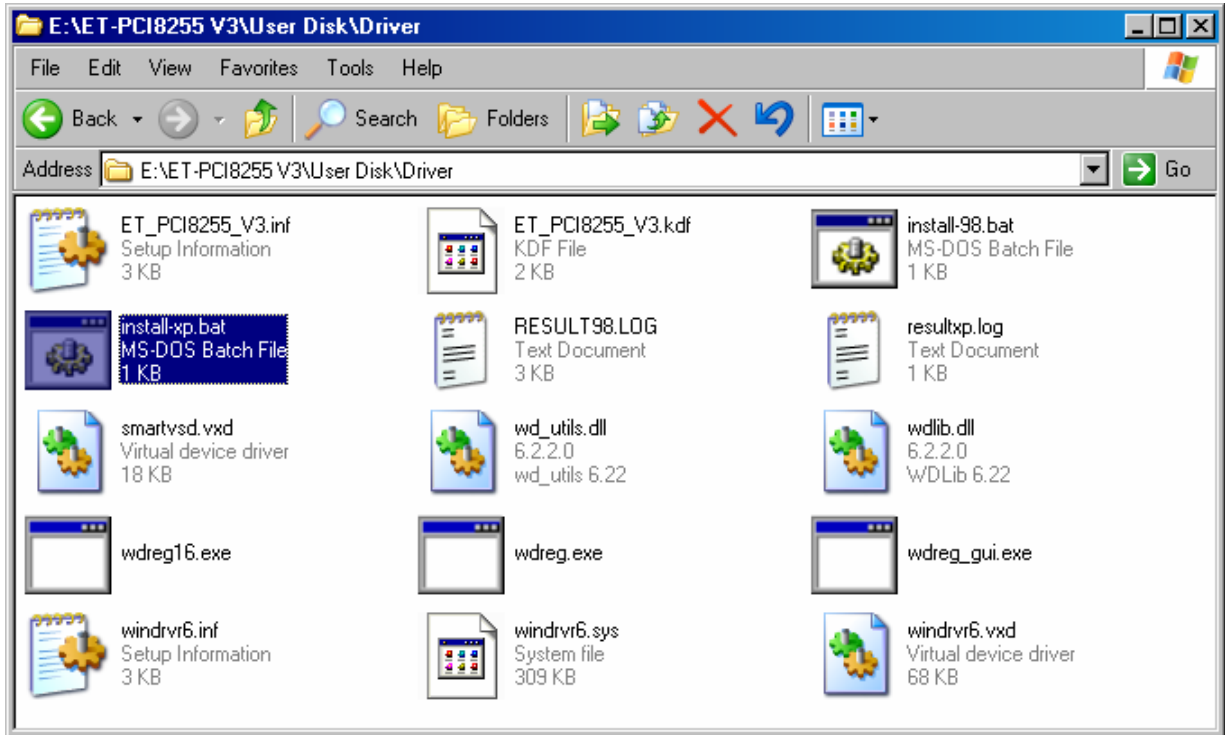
E:\ET-PCI8255 V3\User Disk\Driver

File Edit View Favorites Tools Help

Back Search Folders

Address E:\ET-PCI8255 V3\User Disk\Driver Go

ET_PCI8255_V3.inf
Setup Information
3 KB

ET_PCI8255_V3.kdf
KDF File
2 KB

install-98.bat
MS-DOS Batch File
1 KB

install-xp.bat
MS-DOS Batch File
1 KB

RESULT98.LOG
Text Document
3 KB

resultxp.log
Text Document
1 KB

smartvsd.vxd
Virtual device driver
18 KB

wd_utils.dll
6.2.2.0
wd_utils 6.22

wdlib.dll
6.2.2.0
WDLib 6.22

wdreg16.exe

wdreg.exe

wdreg_gui.exe

windrvr6.inf
Setup Information
3 KB

windrvr6.sys
System file
309 KB

windrvr6.vxd
Virtual device driver
68 KB